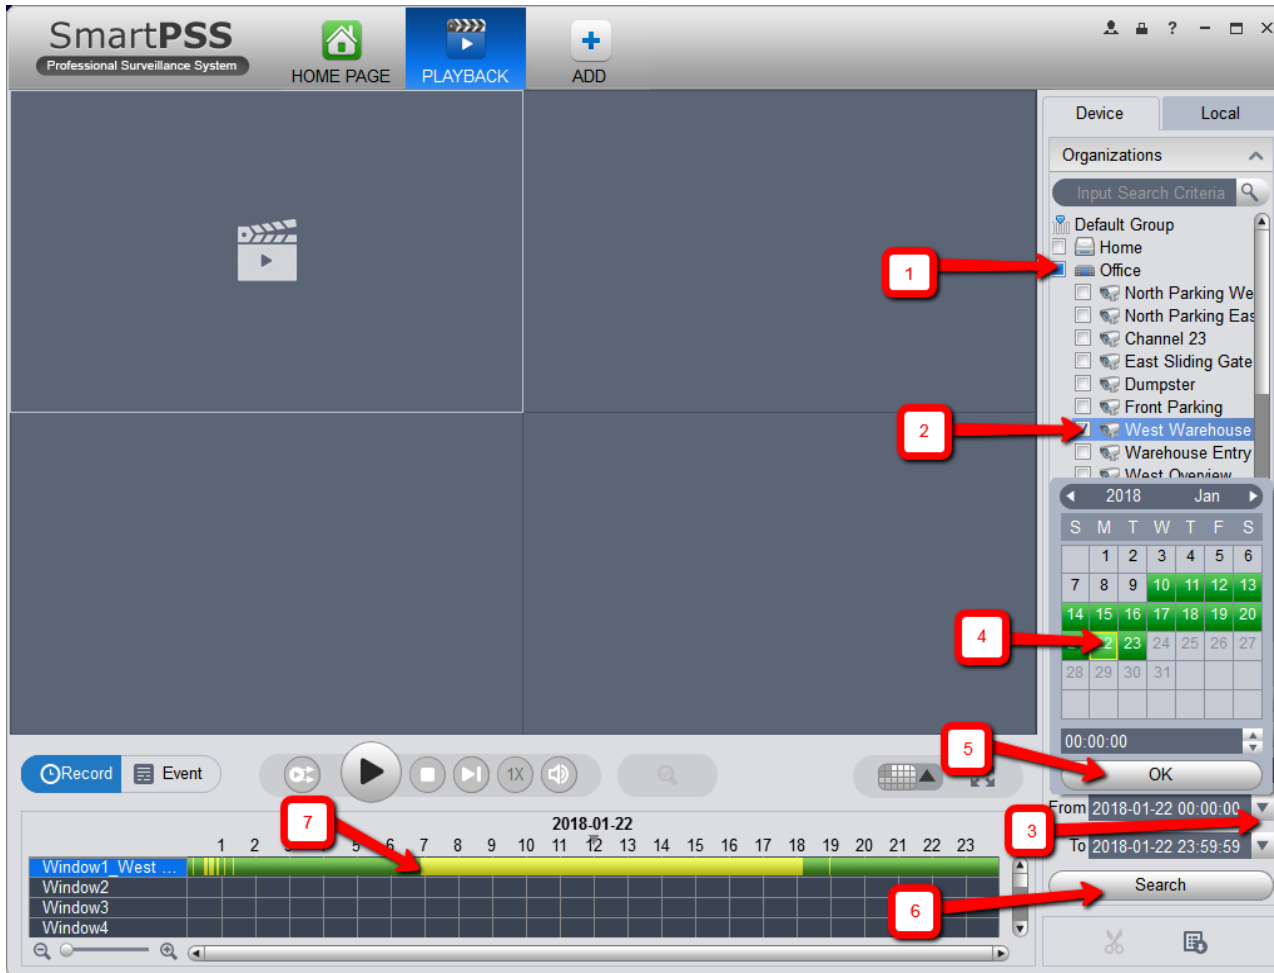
SmartPSS
Professional Surveillance System

HOME PAGE
PLAYBACK
ADD

Device
Local

Organizations

Input Search Criteria

Default Group
Home
Office
North Parking We
North Parking Eas
Channel 23
East Sliding Gate
Dumpster
Front Parking
West Warehouse
Warehouse Entry
West Overview

1
2

2018 Jan

| S | M | T | W | T | F | S |
|---|---|---|---|---|---|---|
| | 1 | 2 | 3 | 4 | 5 | 6 |
| 7 | 8 | 9 | 10 | 11 | 12 | 13 |
| 14 | 15 | 16 | 17 | 18 | 19 | 20 |
| 21 | 22 | 23 | 24 | 25 | 26 | 27 |
| 28 | 29 | 30 | 31 | | | |

4

00:00:00

5

OK

From 2018-01-22 00:00:00
To 2018-01-22 23:59:59

3

Search

6

Record
Event

1X

7

2018-01-22
1 2 3 4 5 6 7 8 9 10 11 12 13 14 15 16 17 18 19 20 21 22 23

Window1_West ...
Window2
Window3
Window4